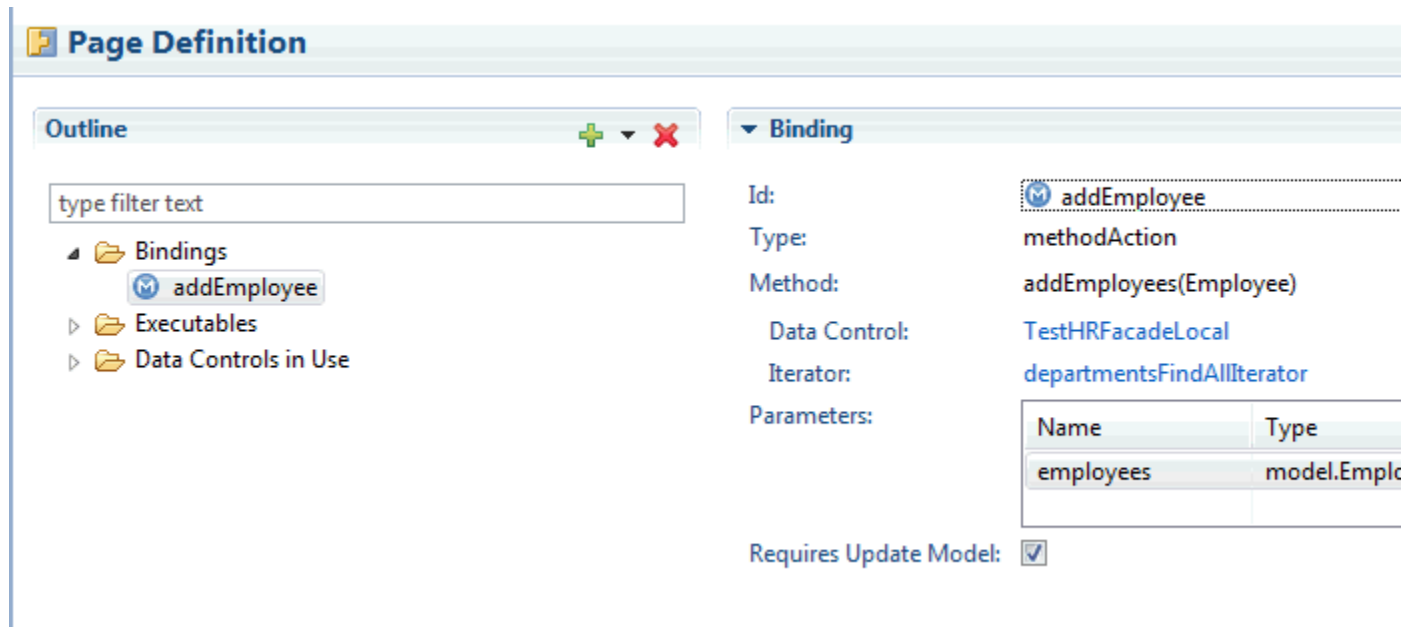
Page Definition

Outline

type filter text

Bindings
addEmployee
Executables
Data Controls in Use

Binding

Id: addEmployee
Type: methodAction
Method: addEmployees(Employee)
Data Control: TestHRFacadeLocal
Iterator: departmentsFindAllIterator
Parameters:

| Name | Type |
|---|---|
| employees | model.Emplo |

Requires Update Model: